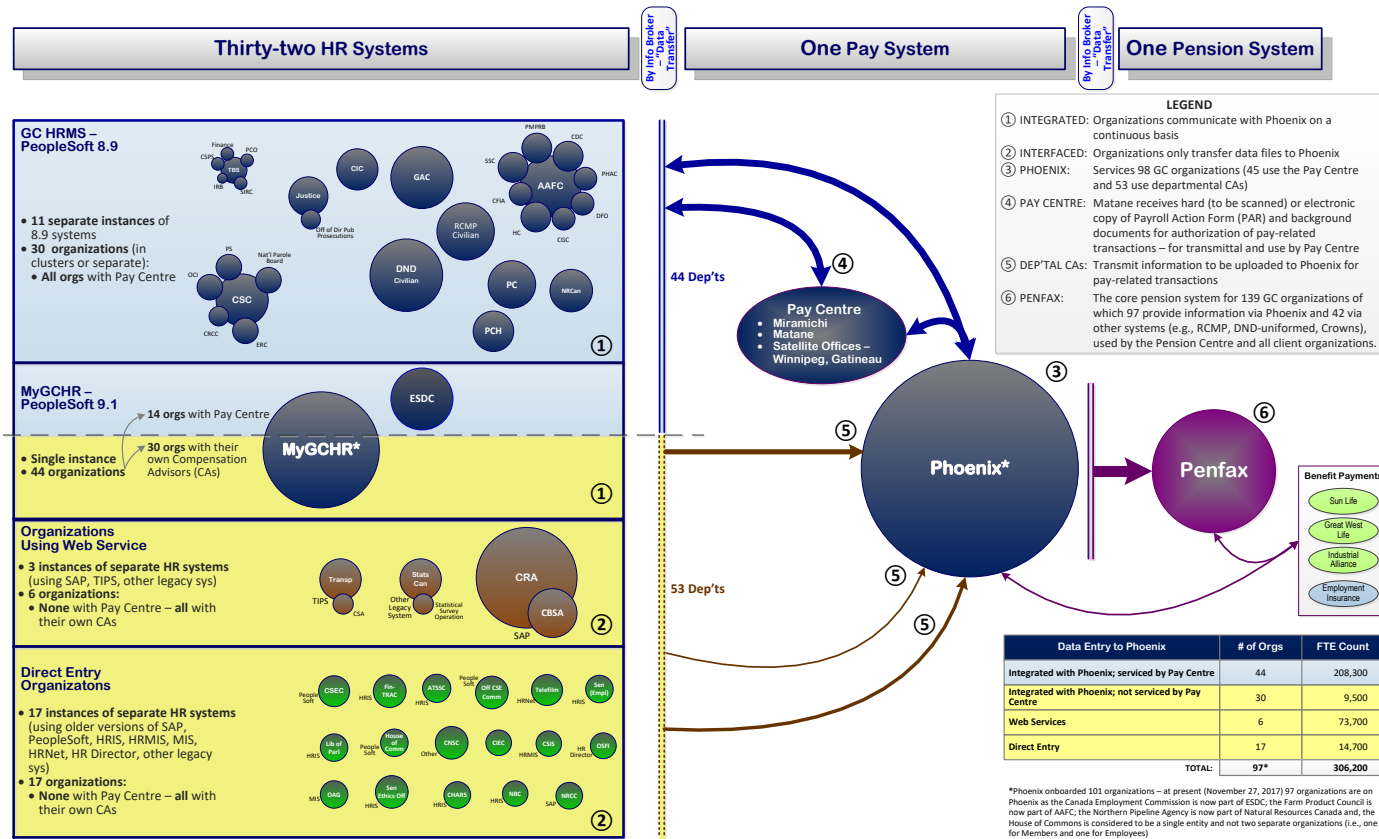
Thirty-two HR Systems

By Info Broker – "Data Transfer"

One Pay System

By Info Broker – "Data Transfer"

One Pension System

GC HRMS – PeopleSoft 8.9

Finance
PCO
CSPS
TBS
IRB
SIRC
Justice
Off of Dir Pub Prosecutions
CIC
GAC
PMPRB
CDC
SSC
AAFC
PHAC
CFIA
DFO
HC
CGC
RCMP Civilian
PS
Nat'l Parole Board
OCI
CSC
CRCC
ERC
DND Civilian
PC
NRCan
PCH

• 11 separate instances of 8.9 systems
• 30 organizations (in clusters or separate):
• All orgs with Pay Centre

①

MyGCHR – PeopleSoft 9.1

ESDC

14 orgs with Pay Centre

• Single instance
• 44 organizations

30 orgs with their own Compensation Advisors (CAs)

MyGCHR*

①

Organizations Using Web Service

• 3 instances of separate HR systems (using SAP, TIPS, other legacy sys)
• 6 organizations:
• None with Pay Centre – all with their own CAs

Transp
TIPS
CSA
Stats Can
Other Legacy System
Statistical Survey Operation
CRA
CBSA
SAP

②

Direct Entry Organizatons

• 17 instances of separate HR systems (using older versions of SAP, PeopleSoft, HRIS, HRMIS, MIS, HRNet, HR Director, other legacy sys)
• 17 organizations:
• None with Pay Centre – all with their own CAs

People Soft
CSEC
HRIS
Fin-TRAC
HRIS
ATSSC
People Soft
Off CSE Comm
HRNet
Telefilm
HRIS
Sen (Empl)
HRIS
Lib of Parl
People Soft
House of Comm
Other
CNSC
CIEC
HRMIS
CSIS
HR Director
OSFI
MIS
OAG
HRIS
Sen Ethics Off
HRIS
CHARS
HRIS
NBC
SAP
NRCC

②

44 Dep'ts

53 Dep'ts

④

Pay Centre
• Miramichi
• Matane
• Satellite Offices – Winnipeg, Gatineau

⑤

⑤

⑤

Phoenix*

③

⑥

Penfax

LEGEND
① INTEGRATED: Organizations communicate with Phoenix on a continuous basis
② INTERFACED: Organizations only transfer data files to Phoenix
③ PHOENIX: Services 98 GC organizations (45 use the Pay Centre and 53 use departmental CAs)
④ PAY CENTRE: Matane receives hard (to be scanned) or electronic copy of Payroll Action Form (PAR) and background documents for authorization of pay-related transactions – for transmittal and use by Pay Centre
⑤ DEP'TAL CAs: Transmit information to be uploaded to Phoenix for pay-related transactions
⑥ PENFAX: The core pension system for 139 GC organizations of which 97 provide information via Phoenix and 42 via other systems (e.g., RCMP, DND-uniformed, Crowns), used by the Pension Centre and all client organizations.

Benefit Payments
Sun Life
Great West Life
Industrial Alliance
Employment Insurance

| Data Entry to Phoenix | # of Orgs | FTE Count |
|---|---|---|
| Integrated with Phoenix; serviced by Pay Centre | 44 | 208,300 |
| Integrated with Phoenix; not serviced by Pay Centre | 30 | 9,500 |
| Web Services | 6 | 73,700 |
| Direct Entry | 17 | 14,700 |
| TOTAL: | 97* | 306,200 |

*Phoenix onboarded 101 organizations – at present (November 27, 2017) 97 organizations are on Phoenix as the Canada Employment Commission is now part of ESDC; the Farm Product Council is now part of AAFC; the Northern Pipeline Agency is now part of Natural Resources Canada and, the House of Commons is considered to be a single entity and not two separate organizations (i.e., one for Members and one for Employees)